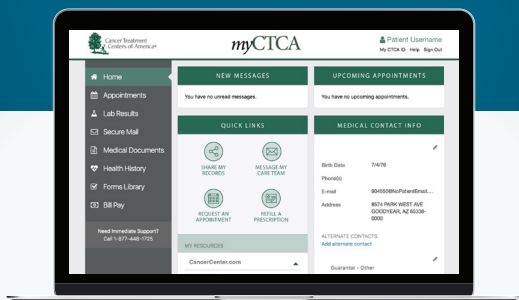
Cancer Treatment Centers of America®

myCTCA

Patient Username

My CTCA ID Help Sign Out

Home

Appointments

Lab Results

Secure Mail

Medical Documents

Health History

Forms Library

Bill Pay

Need Immediate Support? Call 1-877-448-1725

NEW MESSAGES

You have no unread messages.

UPCOMING APPOINTMENTS

You have no upcoming appointments.

QUICK LINKS

SHARE MY RECORDS

MESSAGE MY CARE TEAM

REQUEST AN APPOINTMENT

REFILL A PRESCRIPTION

MY RESOURCES

CancerCenter.com

MEDICAL CONTACT INFO

Birth Date 7/4/76

Phone(s)

E-mail 904550BNoPatientEmail...

Address 8574 PARK WEST AVE GOODYEAR, AZ 85338-0000

ALTERNATE CONTACTS

Add alternate contact

Guarantor - Other